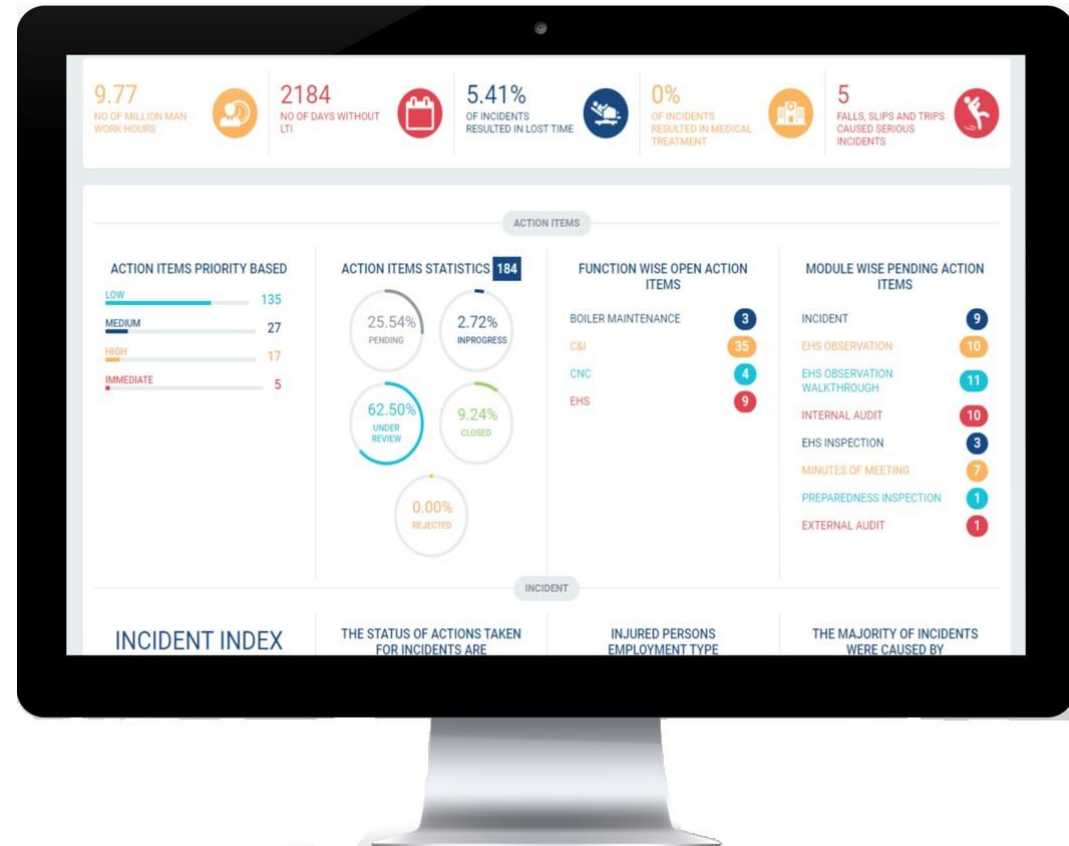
9.77
NO OF MILLION MAN WORK HOURS

2184
NO OF DAYS WITHOUT LTI

5.41%
OF INCIDENTS RESULTED IN LOST TIME

0%
OF INCIDENTS RESULTED IN MEDICAL TREATMENT

5
FALLS, SLIPS AND TRIPS CAUSED SERIOUS INCIDENTS

ACTION ITEMS

ACTION ITEMS PRIORITY BASED
LOW 135
MEDIUM 27
HIGH 17
IMMEDIATE 5

ACTION ITEMS STATISTICS 184
25.54% PENDING
2.72% INPROGRESS
62.50% UNDER REVIEW
9.24% CLOSED
0.00% REJECTED

FUNCTION WISE OPEN ACTION ITEMS
BOILER MAINTENANCE 3
C&I 35
CNC 4
EHS 9

MODULE WISE PENDING ACTION ITEMS
INCIDENT 9
EHS OBSERVATION 10
EHS OBSERVATION WALKTHROUGH 11
INTERNAL AUDIT 10
EHS INSPECTION 3
MINUTES OF MEETING 7
PREPAREDNESS INSPECTION 1
EXTERNAL AUDIT 1

INCIDENT

INCIDENT INDEX

THE STATUS OF ACTIONS TAKEN FOR INCIDENTS ARE

INJURED PERSONS EMPLOYMENT TYPE

THE MAJORITY OF INCIDENTS WERE CAUSED BY